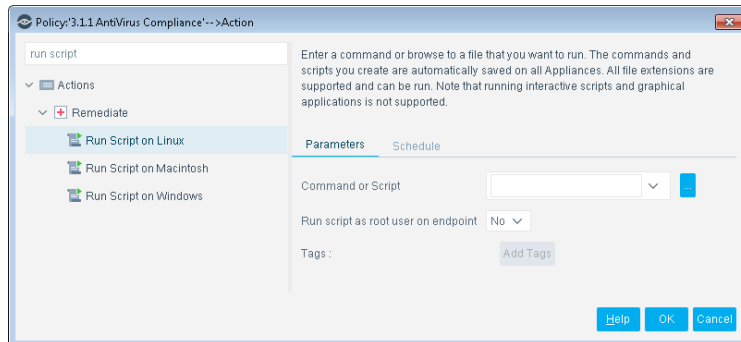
Policy:'3.1.1 AntiVirus Compliance'-->Action

run script

Actions

Remediate

Run Script on Linux

Run Script on Macintosh

Run Script on Windows

Enter a command or browse to a file that you want to run. The commands and scripts you create are automatically saved on all Appliances. All file extensions are supported and can be run. Note that running interactive scripts and graphical applications is not supported.

Parameters Schedule

Command or Script

...

Run script as root user on endpoint No

Tags :

Add Tags

Help OK Cancel